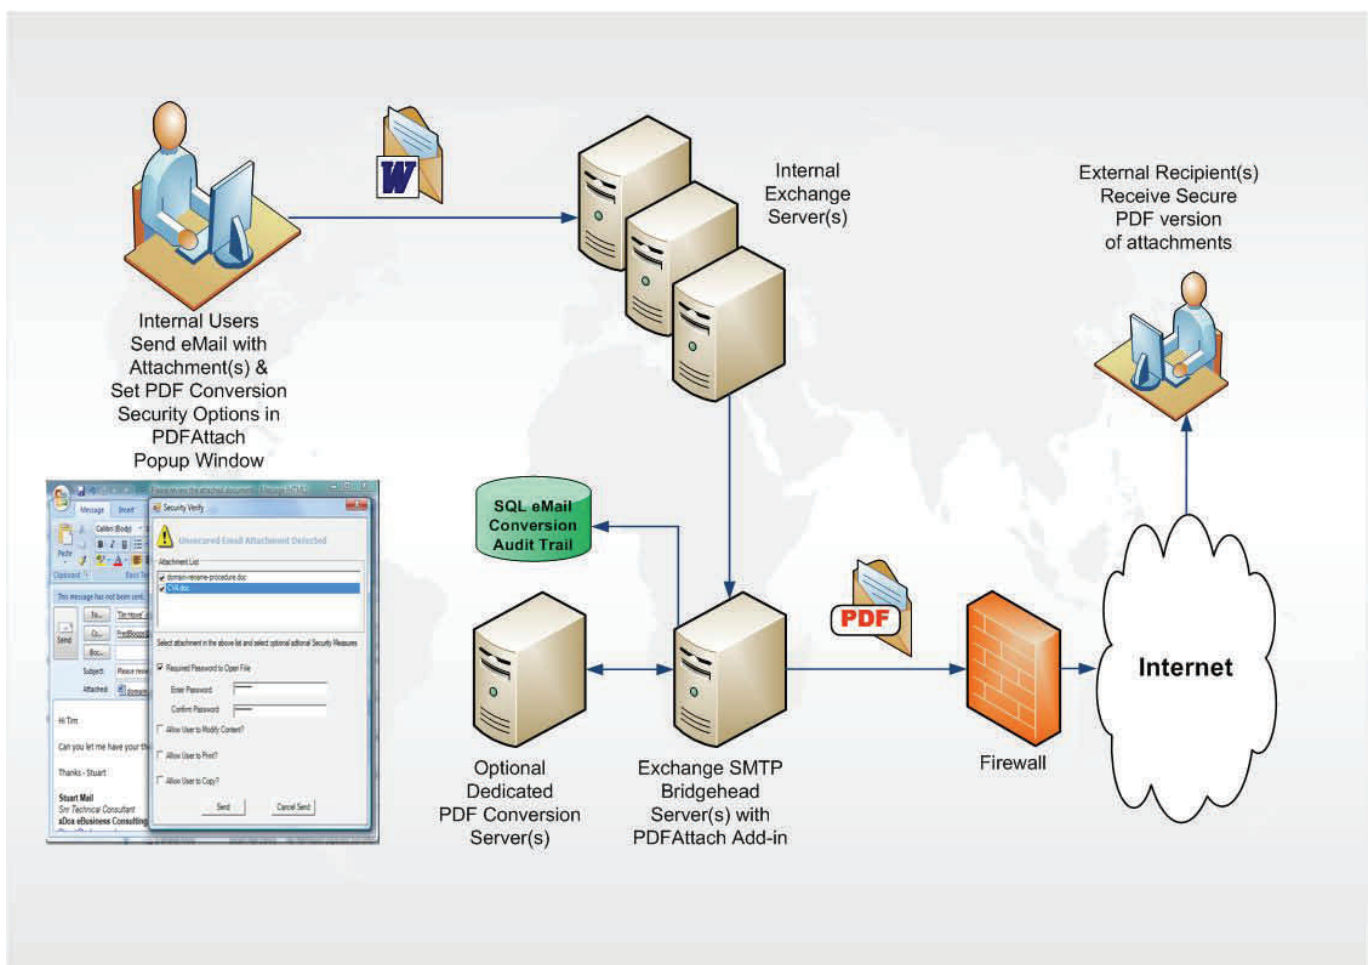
W

Internal Exchange Server(s)

External Recipient(s) Receive Secure PDF version of attachments

Internal Users Send eMail with Attachment(s) & Set PDF Conversion Security Options in PDFAttach Popup Window

Message Insert

Security Verify

Unsecured Email Attachment Detected

Attachment List

domain-rename-procedure.doc

CV4.doc

Select attachment in the above list and select optional additional Security Measures

Required Password to Open File

Enter Password

Confirm Password

Allow User to Modify Content?

Allow User to Print?

Allow User to Copy?

Send

Cancel Send

This message has not been sent.

Send

To...

Cc...

Bcc...

Subject:

Attached:

Hi Tim

Can you let me have your th

Thanks - Stuart

Stuart Mail
Snr Technical Consultant
aDoc eBusiness Consulting

SQL eMail Conversion Audit Trail

PDF

Optional Dedicated PDF Conversion Server(s)

Exchange SMTP Bridgehead Server(s) with PDFAttach Add-in

Firewall

Internet